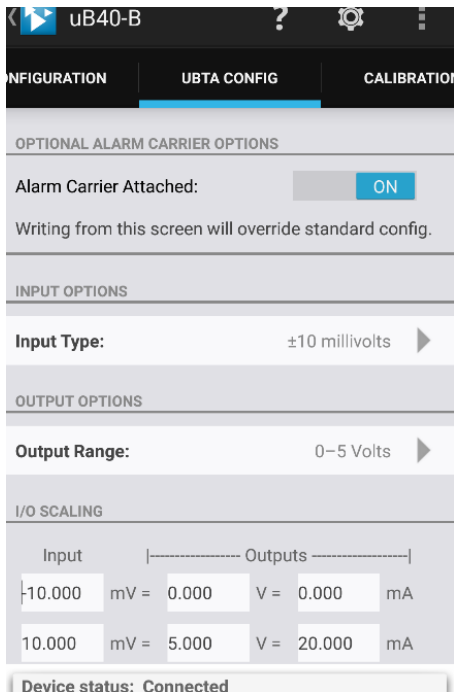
uB40-B

?

NFIGURATION

UBTA CONFIG

CALIBRATIO

OPTIONAL ALARM CARRIER OPTIONS

Alarm Carrier Attached:

ON

Writing from this screen will override standard config.

INPUT OPTIONS

Input Type:

±10 millivolts

OUTPUT OPTIONS

Output Range:

0–5 Volts

I/O SCALING

| Input | \|------------------ Outputs ------------------\| | | | | |
|---|---|---|---|---|---|
| -10.000 | mV = | 0.000 | V = | 0.000 | mA |
| 10.000 | mV = | 5.000 | V = | 20.000 | mA |

Device status: Connected